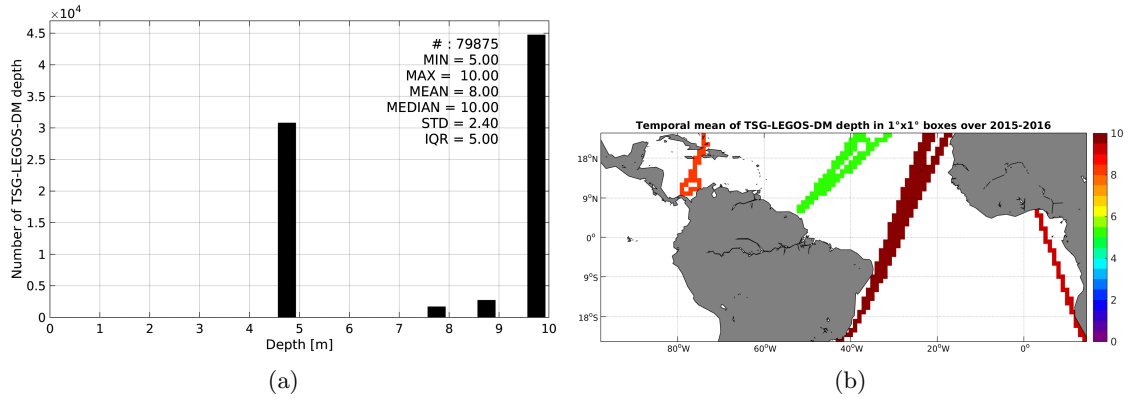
$\times10^4$
4.5
4
3.5
3
2.5
2
1.5
1
0.5
0
Number of TSG-LEGOS-DM depth
# : 79875
MIN = 5.00
MAX = 10.00
MEAN = 8.00
MEDIAN = 10.00
STD = 2.40
IQR = 5.00
0 1 2 3 4 5 6 7 8 9 10
Depth [m]
(a)

Temporal mean of TSG-LEGOS-DM depth in 1°x1° boxes over 2015-2016
18°N
9°N
0°
9°S
18°S
80°W 60°W 40°W 20°W 0°
10
8
6
4
2
0
(b)